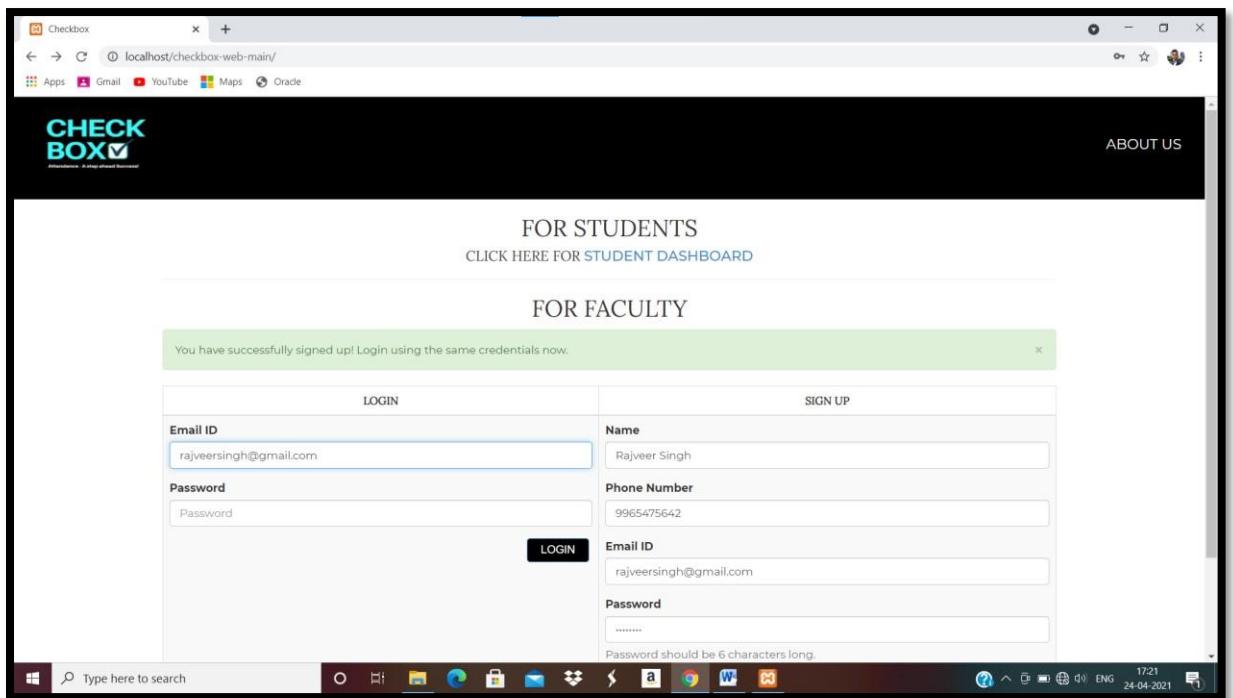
Checkbox × +

localhost/checkbox-web-main/

Apps Gmail YouTube Maps Oracle

CHECK BOX

Attendance - A step ahead Success!

ABOUT US

FOR STUDENTS

CLICK HERE FOR STUDENT DASHBOARD

FOR FACULTY

You have successfully signed up! Login using the same credentials now. ×

| LOGIN | SIGN UP |
|---|---|
| Email ID | Name |
| rajveersingh@gmail.com | Rajveer Singh |
| Password | Phone Number |
| Password | 9965475642 |
| LOGIN | Email ID |
| | rajveersingh@gmail.com |
| | Password |
| | ······· |
| | Password should be 6 characters long. |

Type here to search

ENG 17:21 24-04-2021